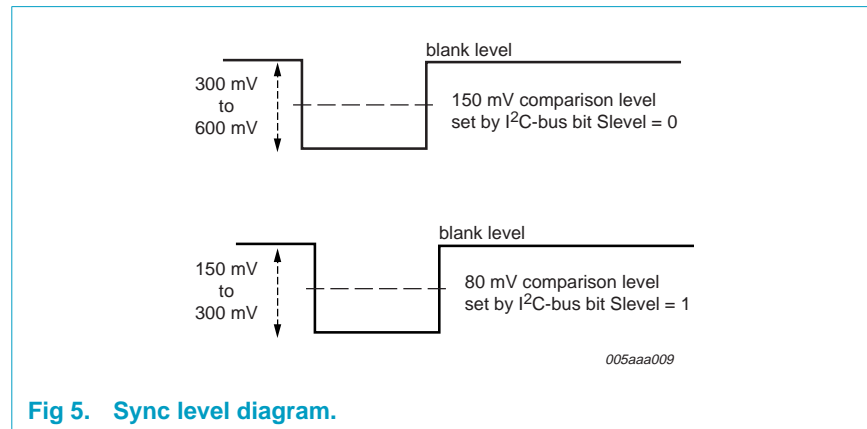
blank level

300 mV
to
600 mV

150 mV comparison level
set by I$^2$C-bus bit Slevel = 0

blank level

150 mV
to
300 mV

80 mV comparison level
set by I$^2$C-bus bit Slevel = 1

005aaa009

Fig 5. Sync level diagram.